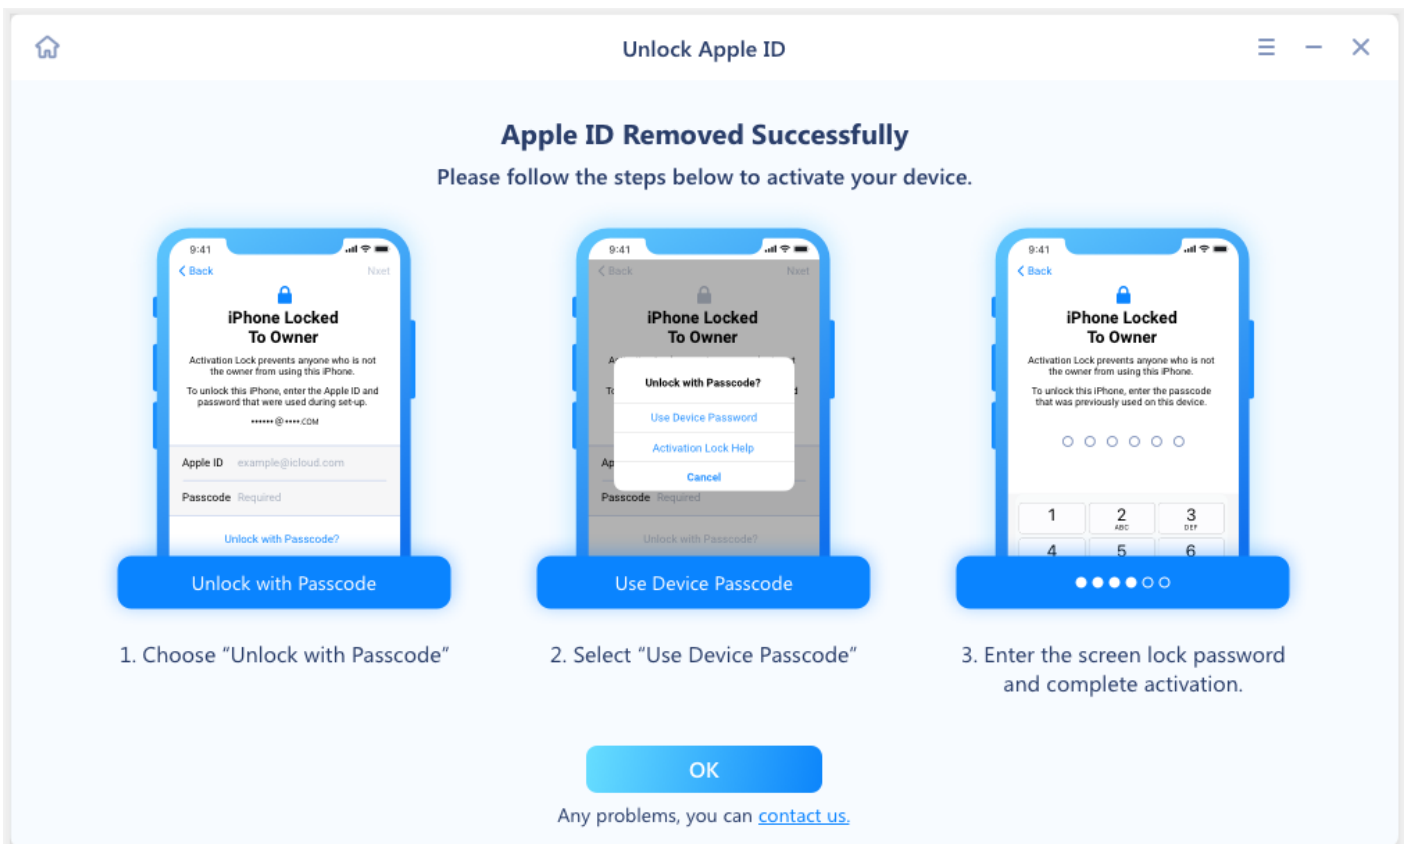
Unlock Apple ID

Apple ID Removed Successfully

Please follow the steps below to activate your device.

9:41
Back
Nxet
iPhone Locked To Owner
Activation Lock prevents anyone who is not the owner from using this iPhone.
To unlock this iPhone, enter the Apple ID and password that were used during set-up.
••••••@••••.COM
Apple ID example@icloud.com
Passcode Required
Unlock with Passcode?

Unlock with Passcode

9:41
Back
Nxet
iPhone Locked To Owner
Unlock with Passcode?
Use Device Password
Activation Lock Help
Cancel
Passcode Required
Unlock with Passcode?

Use Device Passcode

9:41
Back
iPhone Locked To Owner
Activation Lock prevents anyone who is not the owner from using this iPhone.
To unlock this iPhone, enter the passcode that was previously used on this device.
1
2 ABC
3 DEF
4
5
6

1. Choose "Unlock with Passcode"

2. Select "Use Device Passcode"

3. Enter the screen lock password and complete activation.

OK

Any problems, you can contact us.